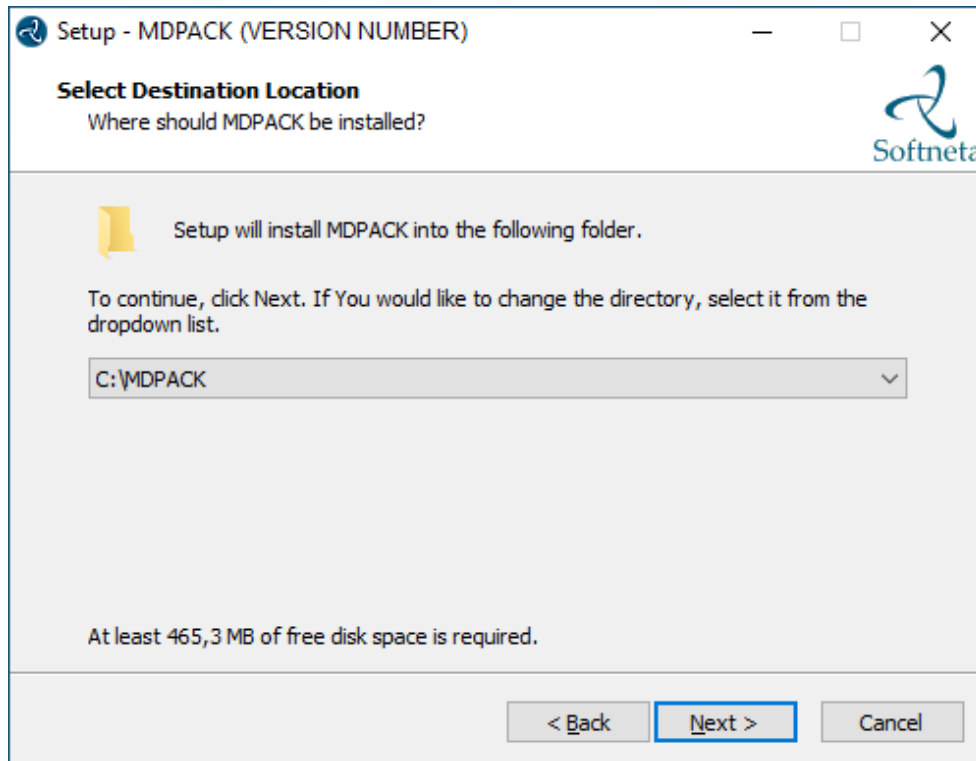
Setup - MDPACK (VERSION NUMBER)

Select Destination Location
Where should MDPACK be installed?

Softneta

Setup will install MDPACK into the following folder.

To continue, click Next. If You would like to change the directory, select it from the dropdown list.

C:\MDPACK

At least 465,3 MB of free disk space is required.

< Back
Next >
Cancel